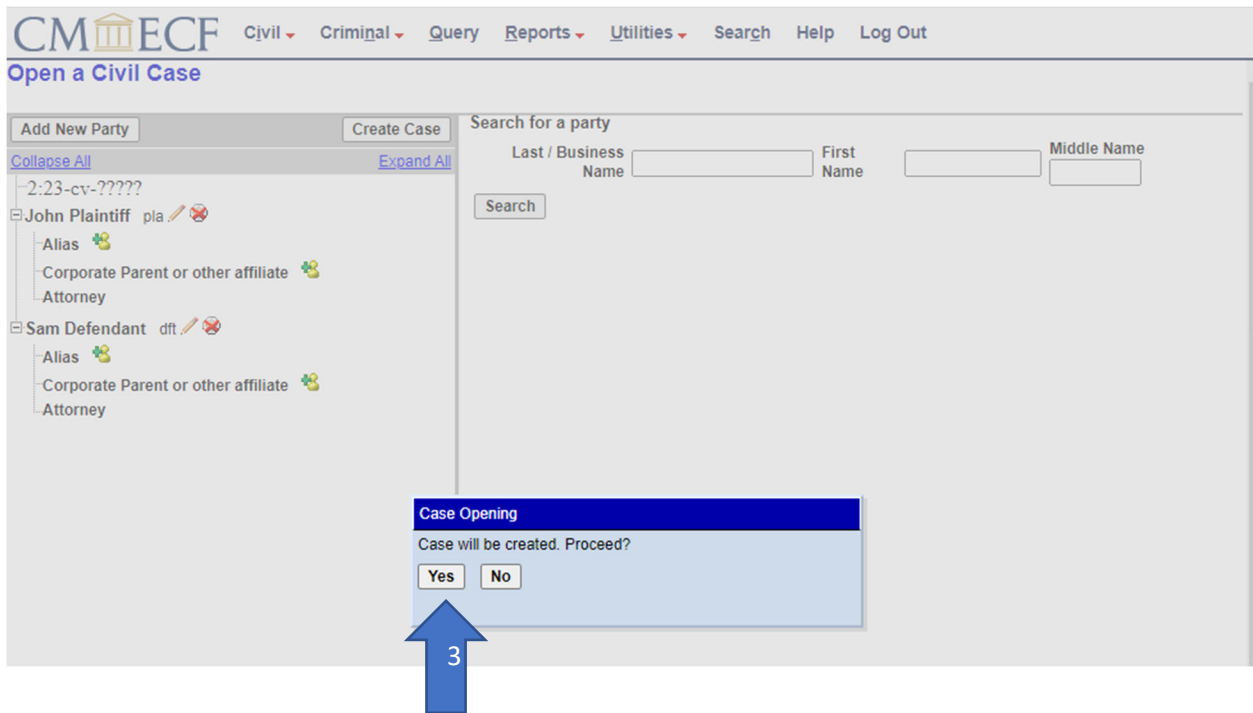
CM ECF Civil Criminal Query Reports Utilities Search Help Log Out

Open a Civil Case

Add New Party Create Case

Collapse All Expand All

2:23-cv-?????

John Plaintiff pla

Alias

Corporate Parent or other affiliate

Attorney

Sam Defendant dft

Alias

Corporate Parent or other affiliate

Attorney

Search for a party

Last / Business Name

First Name

Middle Name

Search

Case Opening

Case will be created. Proceed?

Yes No

3